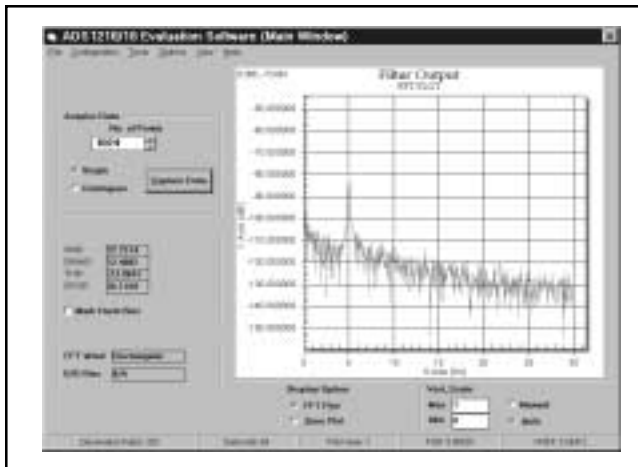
ADS1210/16 Evaluation Software (Main Window)

File Configuration Tools Options View Help

Acquire Data

No. of Points

8024

Single

Continuous

Capture Data

Mode Count Zero

FFT Window

8/N Filter

Filter Output

FFT PLOT

-50.000000

-60.000000

-70.000000

-80.000000

-90.000000

-100.000000

-110.000000

-120.000000

-130.000000

-140.000000

-150.000000

0

5

10

15

20

25

30

Display Option

FFT Plot

Time Plot

Vert. Scale

Max

Min

Manual

Auto

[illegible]